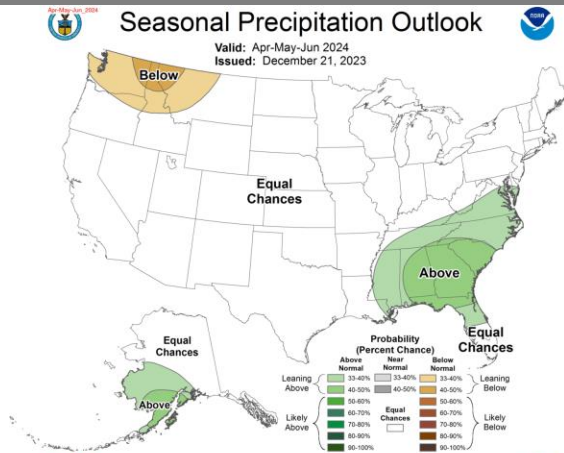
Apr-May-Jun 2024

Seasonal Precipitation Outlook

Valid: Apr-May-Jun 2024
Issued: December 21, 2023

Below

Equal Chances

Above

Equal Chances

Equal Chances

Above

Probability (Percent Chance)

Above Normal
Near Normal
Below Normal

Leaning Above
33-40%
40-50%

33-40%
40-50%

33-40%
40-50%
Leaning Below

Likely Above
50-60%
60-70%
70-80%
80-90%
90-100%

Equal Chances

50-60%
60-70%
70-80%
80-90%
90-100%
Likely Below